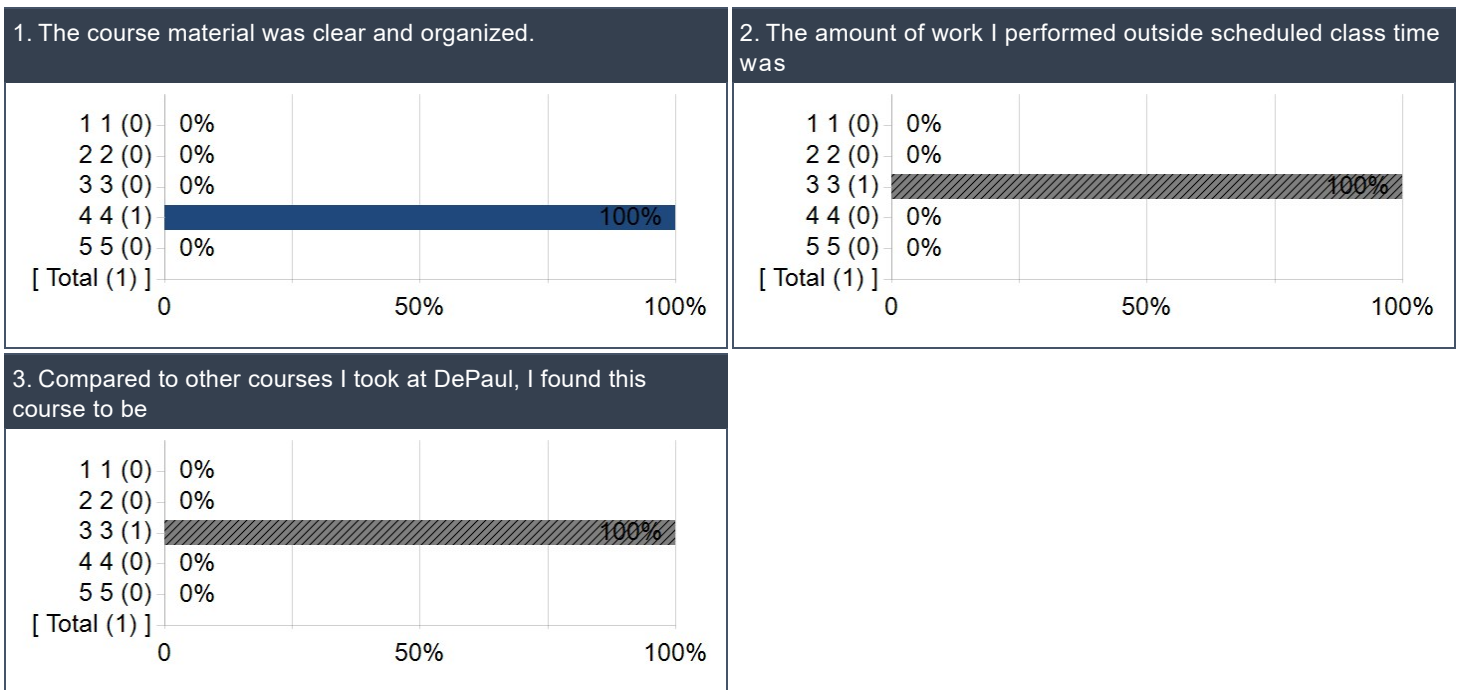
1. The course material was clear and organized.

1 1 (0) 0%
2 2 (0) 0%
3 3 (0) 0%
4 4 (1) 100%
5 5 (0) 0%
[ Total (1) ]
0 50% 100%

2. The amount of work I performed outside scheduled class time was

1 1 (0) 0%
2 2 (0) 0%
3 3 (1) 100%
4 4 (0) 0%
5 5 (0) 0%
[ Total (1) ]
0 50% 100%

3. Compared to other courses I took at DePaul, I found this course to be

1 1 (0) 0%
2 2 (0) 0%
3 3 (1) 100%
4 4 (0) 0%
5 5 (0) 0%
[ Total (1) ]
0 50% 100%